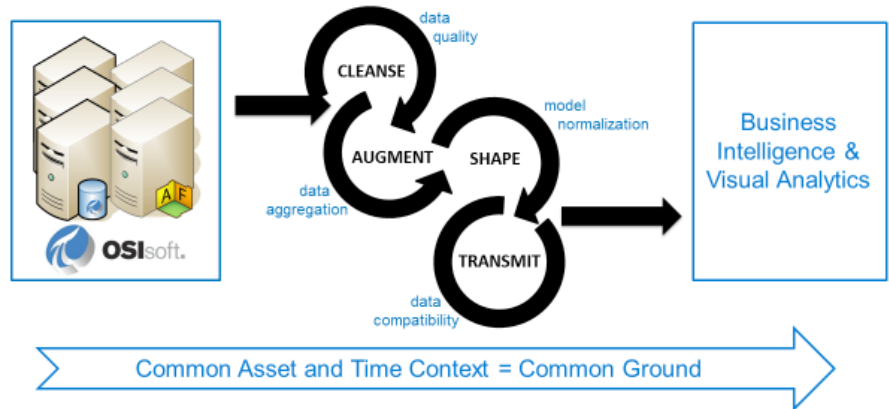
AF

OSIsoft.

data quality

CLEANSE

model normalization

AUGMENT

SHAPE

data aggregation

TRANSMIT

data compatibility

Business Intelligence & Visual Analytics

Common Asset and Time Context = Common Ground